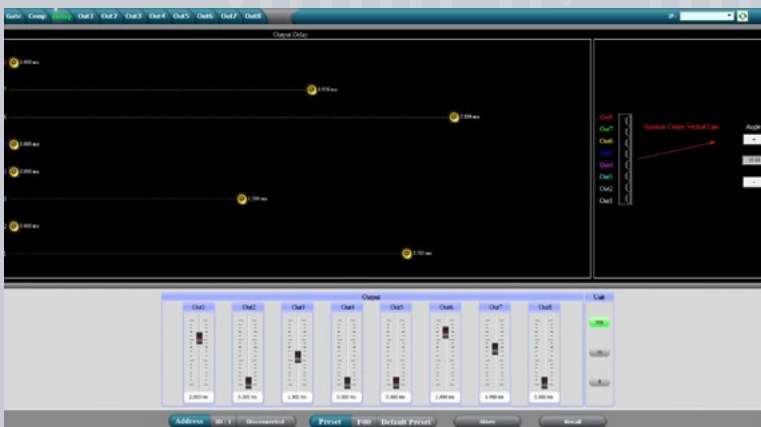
Gate Comp Delay Out1 Out2 Out3 Out4 Out5 Out6 Out7 Out8

IP:

Output Delay

0.000 ms

1.970 ms

3.094 ms

0.000 ms

0.000 ms

1.500 ms

0.000 ms

2.503 ms

Out8
Out7
Out6
Out5
Out4
Out3
Out2
Out1

Speaker Center Vertical Line

Angle

Output

Out1 Out2 Out3 Out4 Out5 Out6 Out7 Out8

2.003 ms 0.000 ms 1.900 ms 0.000 ms 0.000 ms 2.890 ms 1.990 ms 0.000 ms

Unit

ms

Address ID: 1 Disconnected

Preset F00 Default Preset

Store

Recall